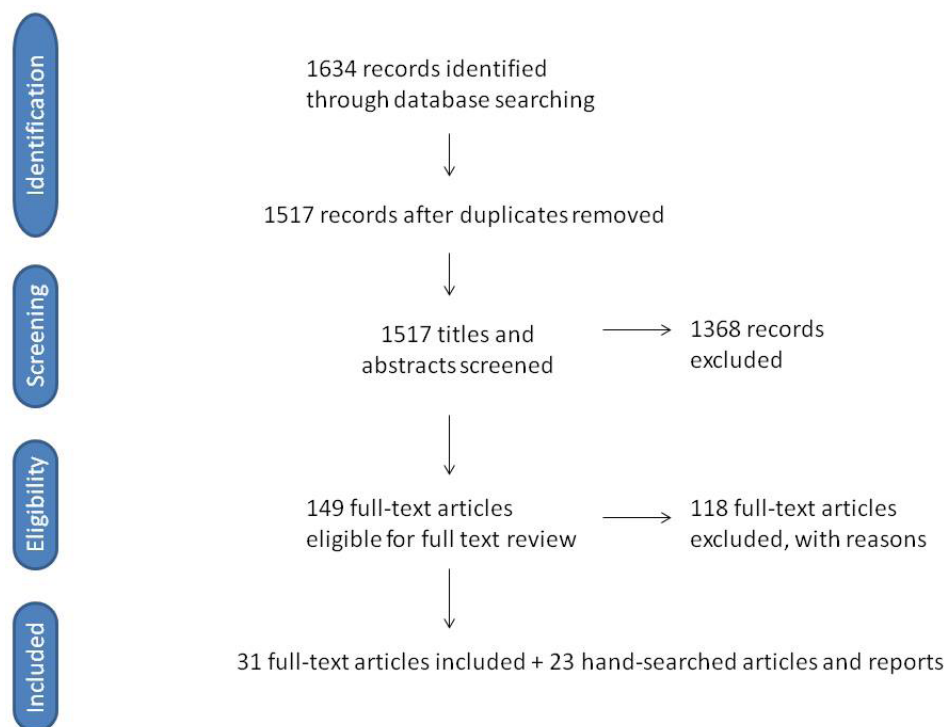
Identification

1634 records identified through database searching

1517 records after duplicates removed

Screening

1517 titles and abstracts screened

1368 records excluded

Eligibility

149 full-text articles eligible for full text review

118 full-text articles excluded, with reasons

Included

31 full-text articles included + 23 hand-searched articles and reports